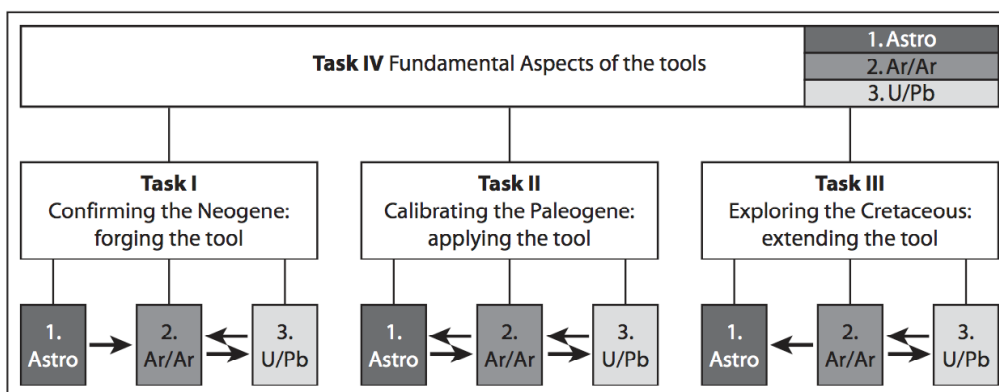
**Task IV** Fundamental Aspects of the tools

1. Astro
2. Ar/Ar
3. U/Pb

**Task I**
Confirming the Neogene: forging the tool

1. Astro
2. Ar/Ar
3. U/Pb

**Task II**
Calibrating the Paleogene: applying the tool

1. Astro
2. Ar/Ar
3. U/Pb

**Task III**
Exploring the Cretaceous: extending the tool

1. Astro
2. Ar/Ar
3. U/Pb